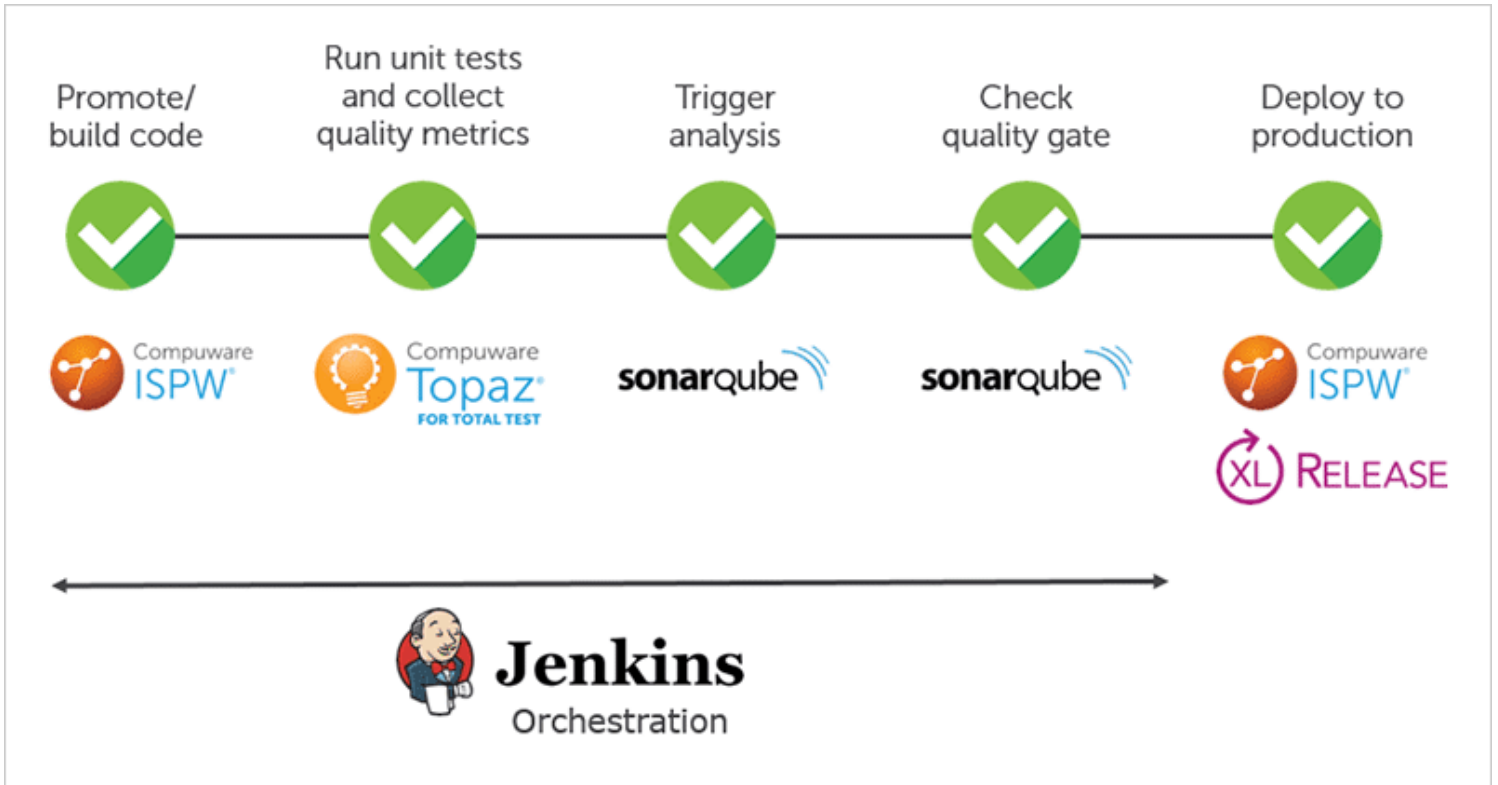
Promote/ build code

Run unit tests and collect quality metrics

Trigger analysis

Check quality gate

Deploy to production

Compuware ISPW®

Compuware Topaz® FOR TOTAL TEST

sonarqube

sonarqube

Compuware ISPW®

XL RELEASE

Jenkins

Orchestration